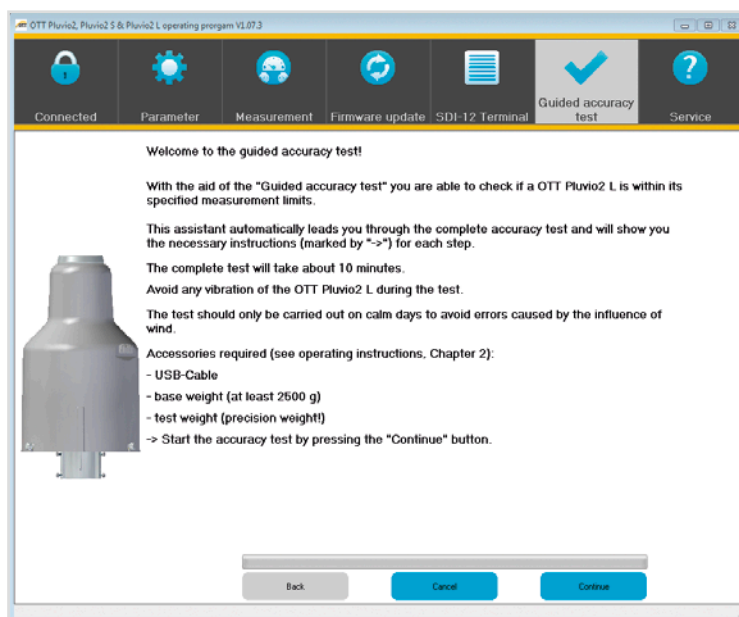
OTT Pluvio2, Pluvio2 S & Pluvio2 L operating prorgam V1.07.3

Connected
Parameter
Measurement
Firmware update
SDI-12 Terminal
Guided accuracy test
Service

Welcome to the guided accuracy test!

With the aid of the "Guided accuracy test" you are able to check if a OTT Pluvio2 L is within its specified measurement limits.

This assistant automatically leads you through the complete accuracy test and will show you the necessary instructions (marked by "->") for each step.

The complete test will take about 10 minutes.

Avoid any vibration of the OTT Pluvio2 L during the test.

The test should only be carried out on calm days to avoid errors caused by the influence of wind.

Accessories required (see operating instructions, Chapter 2):

- USB-Cable

- base weight (at least 2500 g)

- test weight (precision weight!)

-> Start the accuracy test by pressing the "Continue" button.

Back
Cancel
Continue